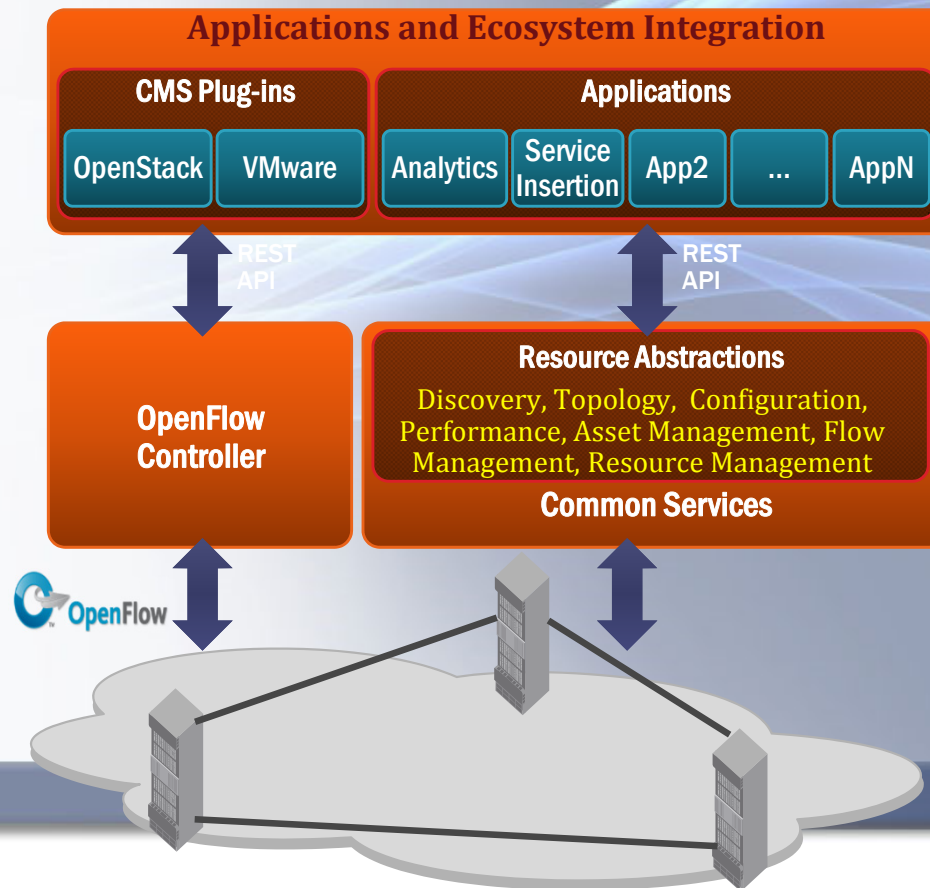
Applications and Ecosystem Integration

CMS Plug-ins

OpenStack

VMware

Applications

Analytics

Service Insertion

App2

...

AppN

REST API

REST API

OpenFlow Controller

Resource Abstractions

Discovery, Topology, Configuration, Performance, Asset Management, Flow Management, Resource Management

Common Services

OpenFlow